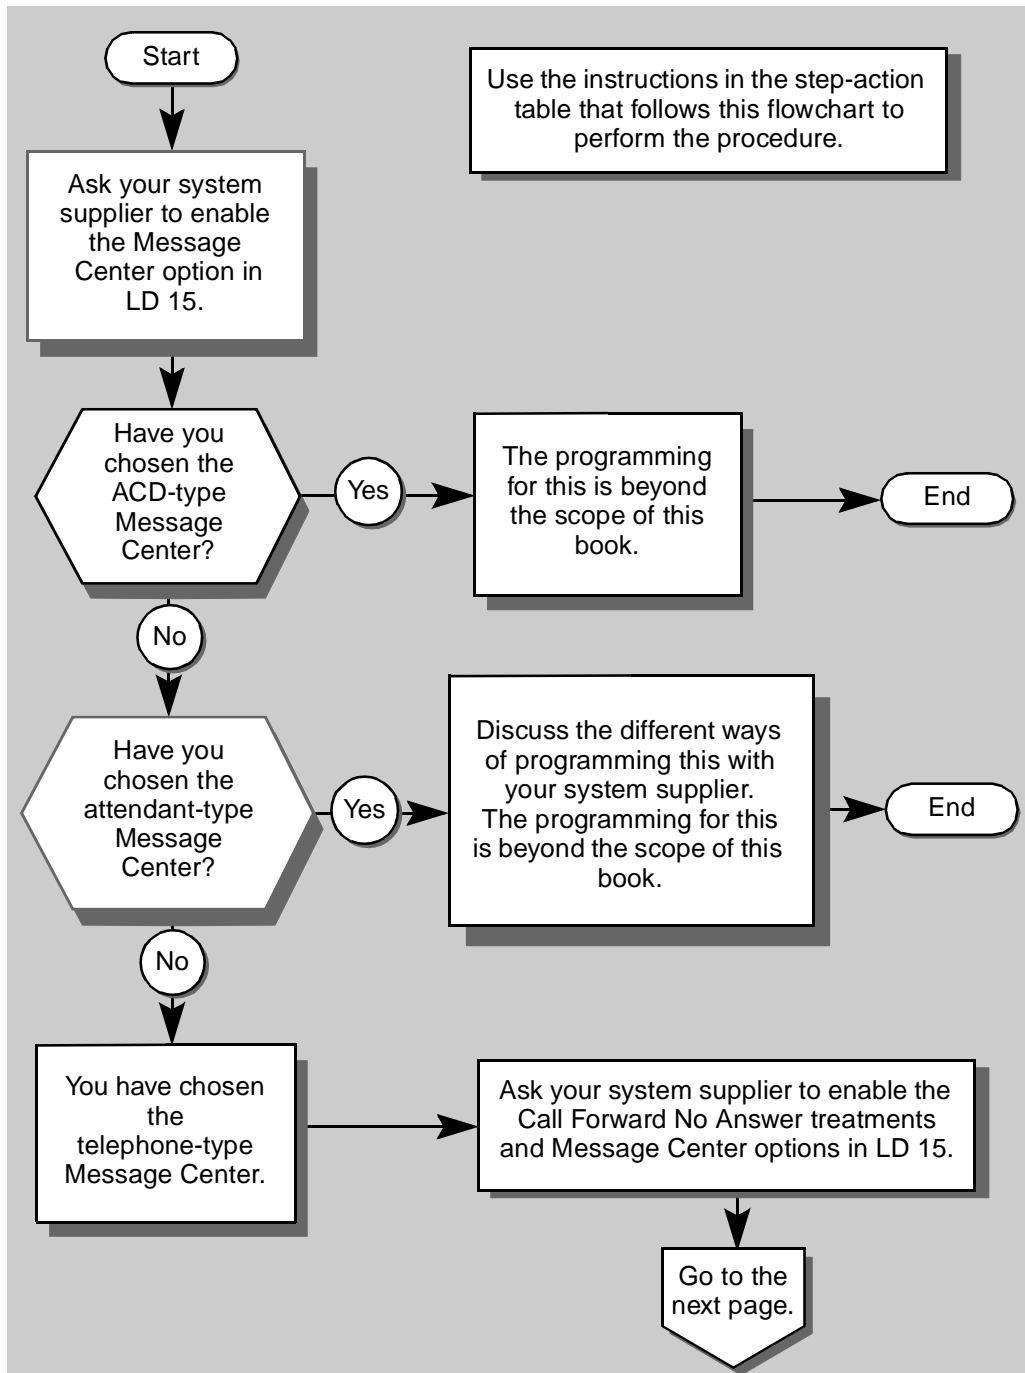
Start

Use the instructions in the step-action table that follows this flowchart to perform the procedure.

Ask your system supplier to enable the Message Center option in LD 15.

Have you chosen the ACD-type Message Center?

Yes

The programming for this is beyond the scope of this book.

End

No

Have you chosen the attendant-type Message Center?

Yes

Discuss the different ways of programming this with your system supplier. The programming for this is beyond the scope of this book.

End

No

You have chosen the telephone-type Message Center.

Ask your system supplier to enable the Call Forward No Answer treatments and Message Center options in LD 15.

Go to the next page.